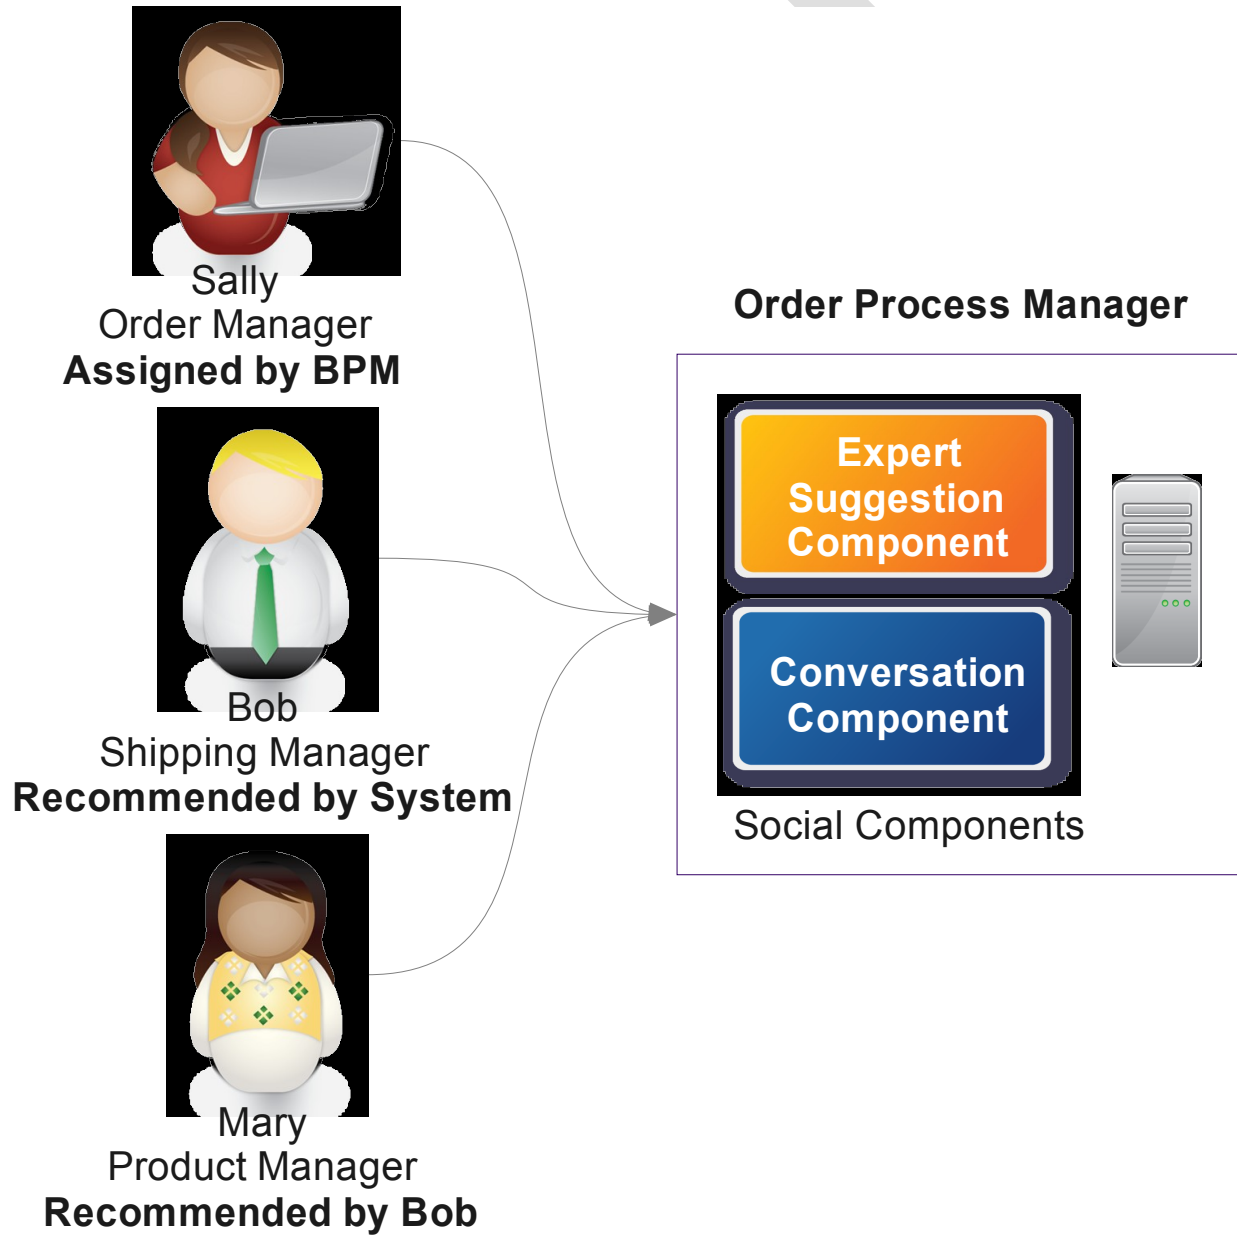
Sally
Order Manager
**Assigned by BPM**

Bob
Shipping Manager
**Recommended by System**

Mary
Product Manager
**Recommended by Bob**

**Order Process Manager**

Expert Suggestion Component

Conversation Component

Social Components